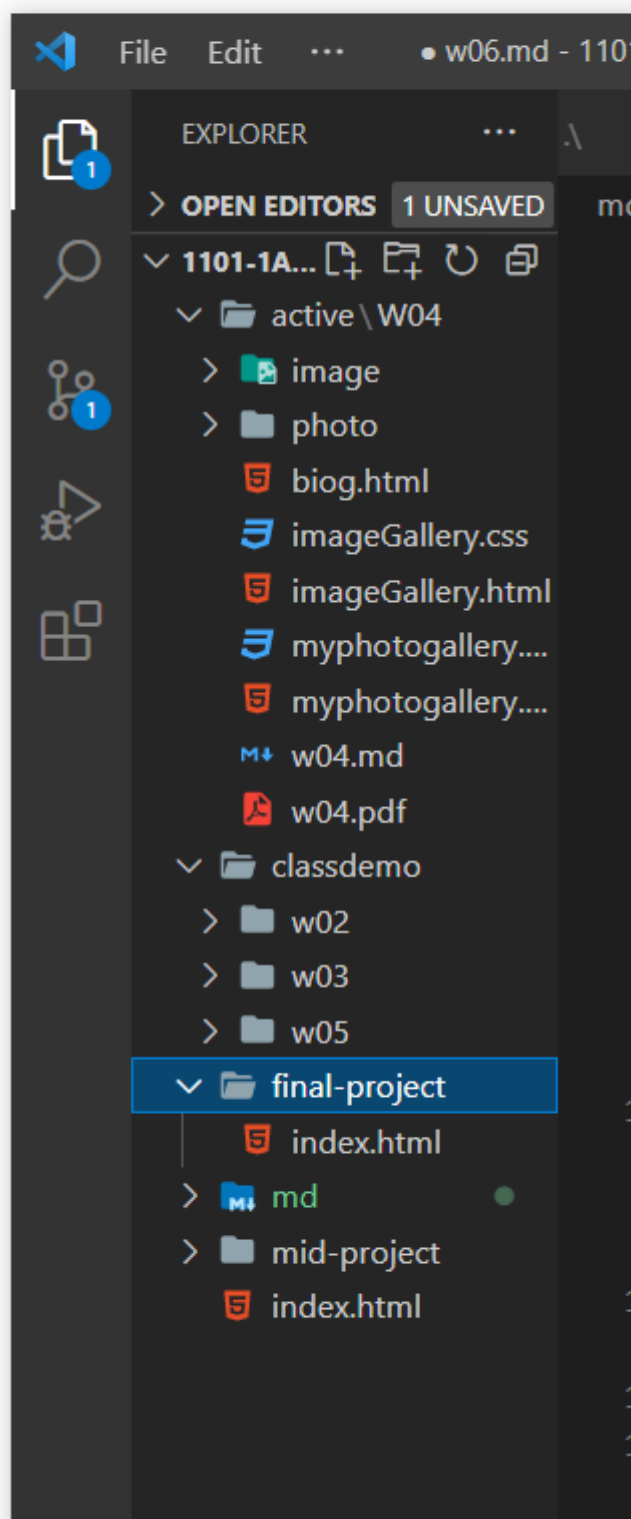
File Edit ··· ● w06.md - 110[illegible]

1

1

EXPLORER ···

OPEN EDITORS 1 UNSAVED

1101-1A...

active \ W04

image

photo

biog.html

imageGallery.css

imageGallery.html

myphotogallery....

myphotogallery....

w04.md

w04.pdf

classdemo

w02

w03

w05

final-project

index.html

md

mid-project

index.html

.\

m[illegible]